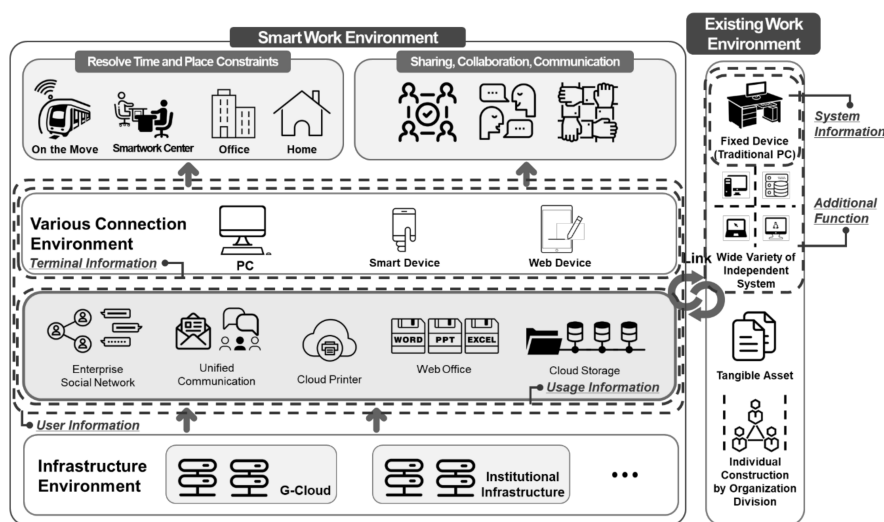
Smart Work Environment

Resolve Time and Place Constraints

On the Move
Smartwork Center
Office
Home

Sharing, Collaboration, Communication

Various Connection Environment
Terminal Information
PC
Smart Device
Web Device

Enterprise Social Network
Unified Communication
Cloud Printer
WORD PPT EXCEL
Web Office
Cloud Storage
Usage Information

User Information

Infrastructure Environment
G-Cloud
Institutional Infrastructure
•••

Existing Work Environment

System Information
Fixed Device (Traditional PC)
Additional Function
Link
Wide Variety of Independent System
Tangible Asset
Individual Construction by Organization Division